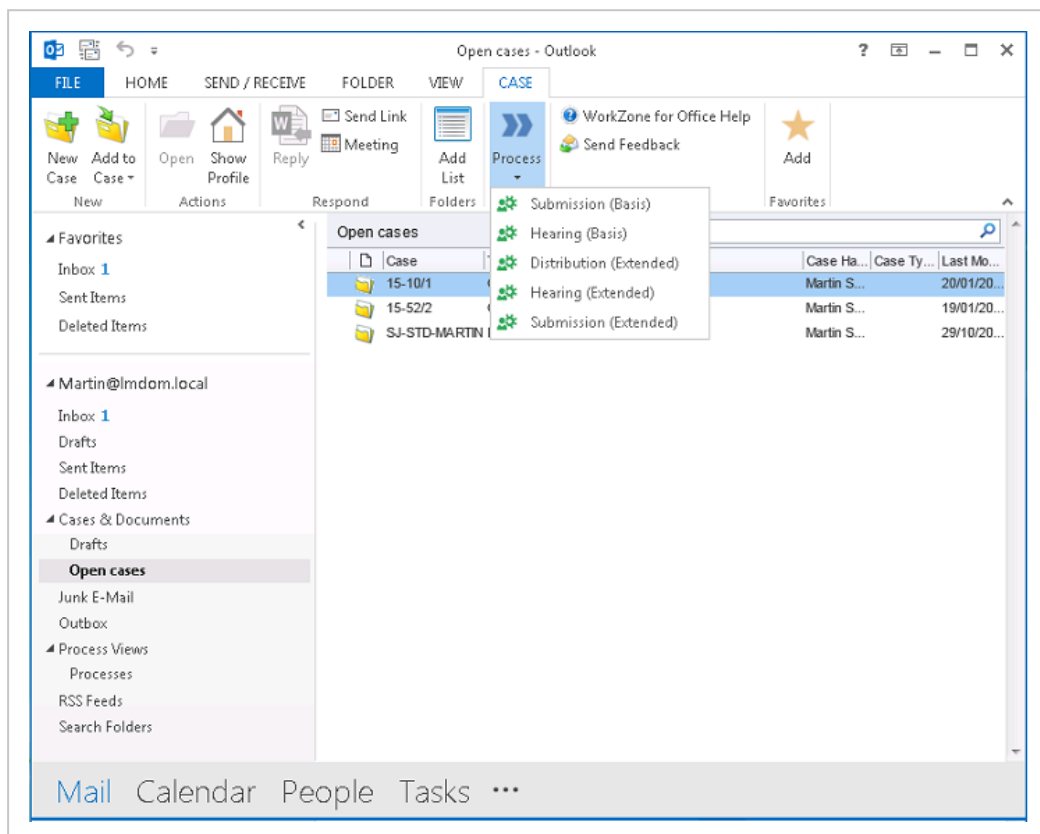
Open cases - Outlook

? — ☐ ✕

FILE HOME SEND / RECEIVE FOLDER VIEW CASE

New Case
Add to Case
New
Open
Show Profile
Actions
Reply
Send Link
Meeting
Respond
Add List
Folders
Process
WorkZone for Office Help
Send Feedback
Add
Favorites

Submission (Basis)
Hearing (Basis)
Distribution (Extended)
Hearing (Extended)
Submission (Extended)

Favorites
Inbox 1
Sent Items
Deleted Items

Martin@lmdom.local
Inbox 1
Drafts
Sent Items
Deleted Items
Cases & Documents
Drafts
Open cases
Junk E-Mail
Outbox
Process Views
Processes
RSS Feeds
Search Folders

Open cases

| | Case | Case Ha... | Case Ty... | Last Mo... |
|---|---|---|---|---|
| | 15-10/1 | Martin S... | | 20/01/20... |
| | 15-52/2 | Martin S... | | 19/01/20... |
| | SJ-STD-MARTIN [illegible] | Martin S... | | 29/10/20... |

Mail Calendar People Tasks •••